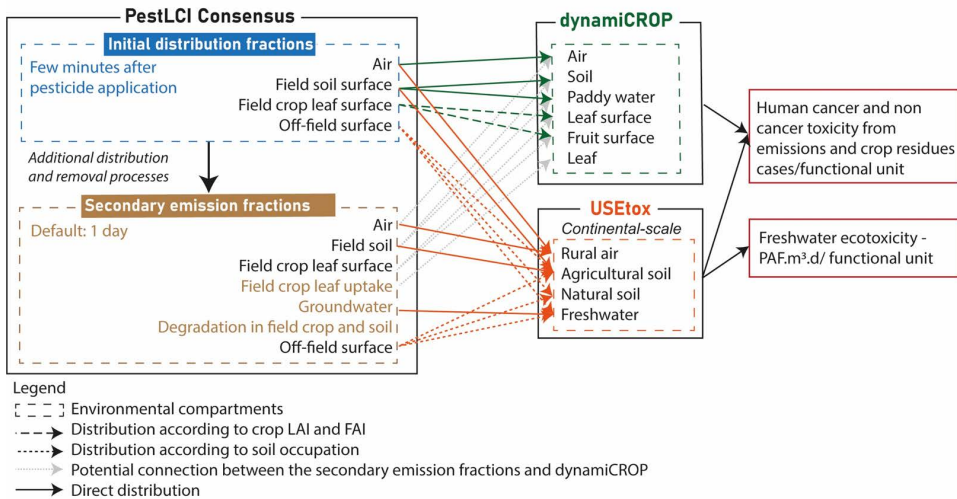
PestLCI Consensus

Initial distribution fractions

Few minutes after pesticide application

Air
Field soil surface
Field crop leaf surface
Off-field surface

Additional distribution and removal processes

Secondary emission fractions

Default: 1 day

Air
Field soil
Field crop leaf surface
Field crop leaf uptake
Groundwater
Degradation in field crop and soil
Off-field surface

dynamiCROP

Air
Soil
Paddy water
Leaf surface
Fruit surface
Leaf

USEtox

Continental-scale

Rural air
Agricultural soil
Natural soil
Freshwater

Human cancer and non cancer toxicity from emissions and crop residues cases/functional unit

Freshwater ecotoxicity - PAF.m³.d/ functional unit

Legend
Environmental compartments
Distribution according to crop LAI and FAI
Distribution according to soil occupation
Potential connection between the secondary emission fractions and dynamiCROP
Direct distribution